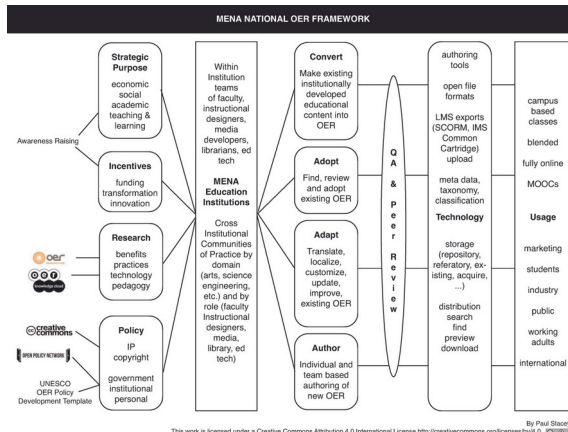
MENA NATIONAL OER FRAMEWORK

Awareness Raising

Strategic Purpose
economic
social
academic
teaching & learning

Incentives
funding
transformation
innovation

oer

OER knowledge cloud

Research
benefits
practices
technology
pedagogy

creative commons

OPEN POLICY NETWORK

UNESCO OER Policy Development Template

Policy
IP
copyright
government
institutional
personal

Within Institution teams of faculty, instructional developers, media developers, librarians, ed tech

MENA Education Institutions

Cross Institutional Communities of Practice by domain (arts, science engineering, etc.) and by role (faculty Instructional designers, media, library, ed tech)

Convert
Make existing institutionally developed educational content into OER

Adopt
Find, review and adopt existing OER

Adapt
Translate, localize, customize, update, improve, existing OER

Author
Individual and team based authoring of new OER

Q A & Peer Review

authoring tools

open file formats

LMS exports (SCORM, IMS Common Cartridge) upload

meta data, taxonomy, classification

Technology

storage (repository, referatory, existing, acquire, ...)

distribution
search
find
preview
download

campus based classes

blended

fully online

MOOCs

Usage

marketing

students

industry

public

working adults

international

By Paul Stacey
This work is licensed under a Creative Commons Attribution 4.0 International License http://creativecommons.org/licenses/by/4.0